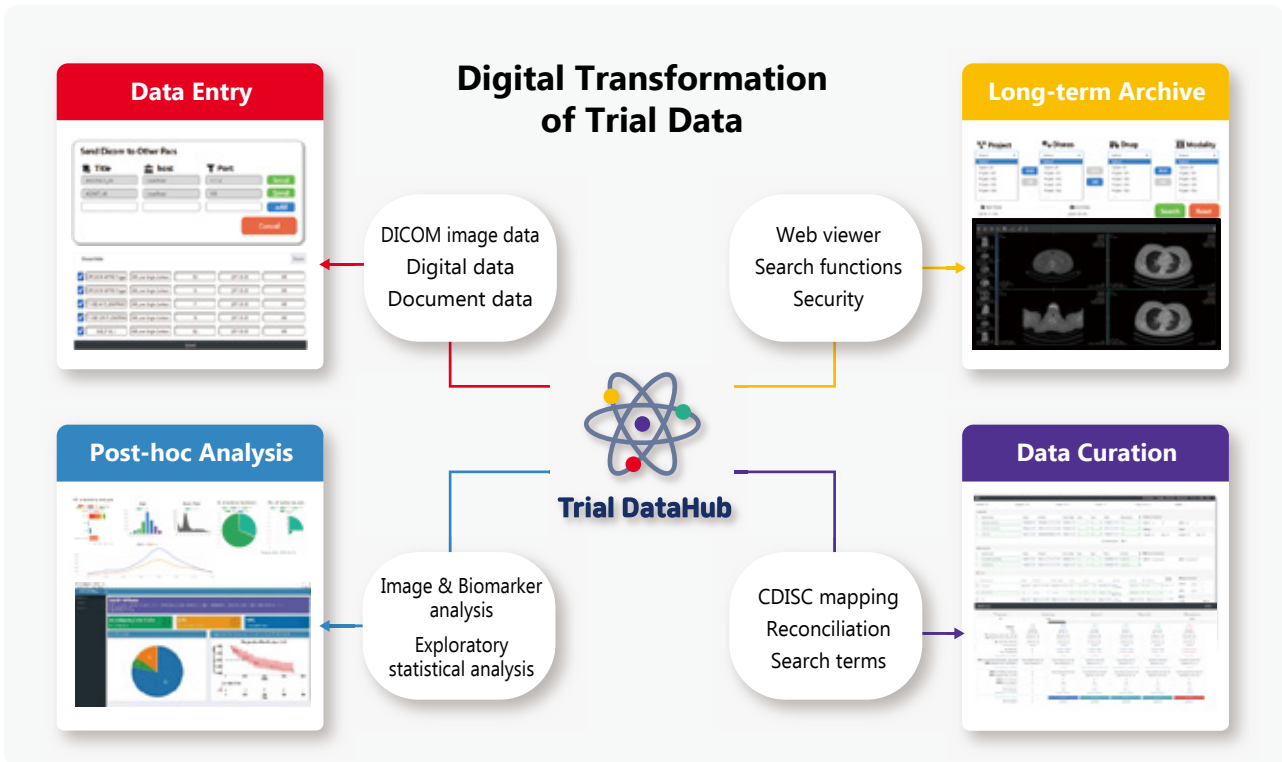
Digital Transformation of Trial Data

Data Entry

Send Dicom to Other Pacs

Title

Send

Send

Cancel

DICOM image data
Digital data
Document data

Long-term Archive

Project

Disease

Drug

Modality

Search

Reset

Web viewer
Search functions
Security

Trial DataHub

Post-hoc Analysis

Image & Biomarker analysis
Exploratory statistical analysis

Data Curation

CDISC mapping
Reconciliation
Search terms